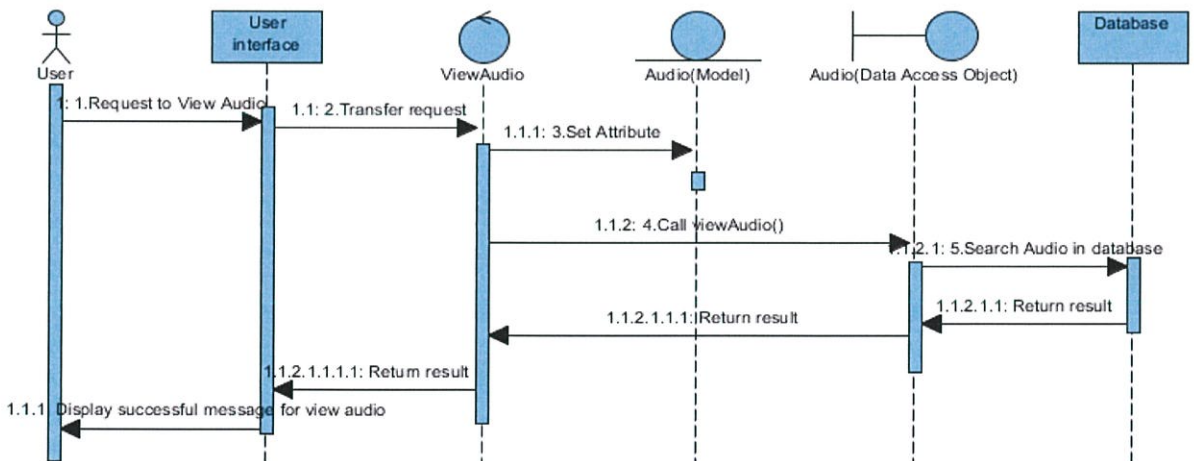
User

User interface

ViewAudio

Audio(Model)

Audio(Data Access Object)

Database

1: 1.Request to View Audio

1.1: 2.Transfer request

1.1.1: 3.Set Attribute

1.1.2: 4.Call viewAudio()

1.1.2.1: 5.Search Audio in database

1.1.2.1.1: Return result

1.1.2.1.1.1: Return result

1.1.2.1.1.1.1: Return result

1.1.1: Display successful message for view audio